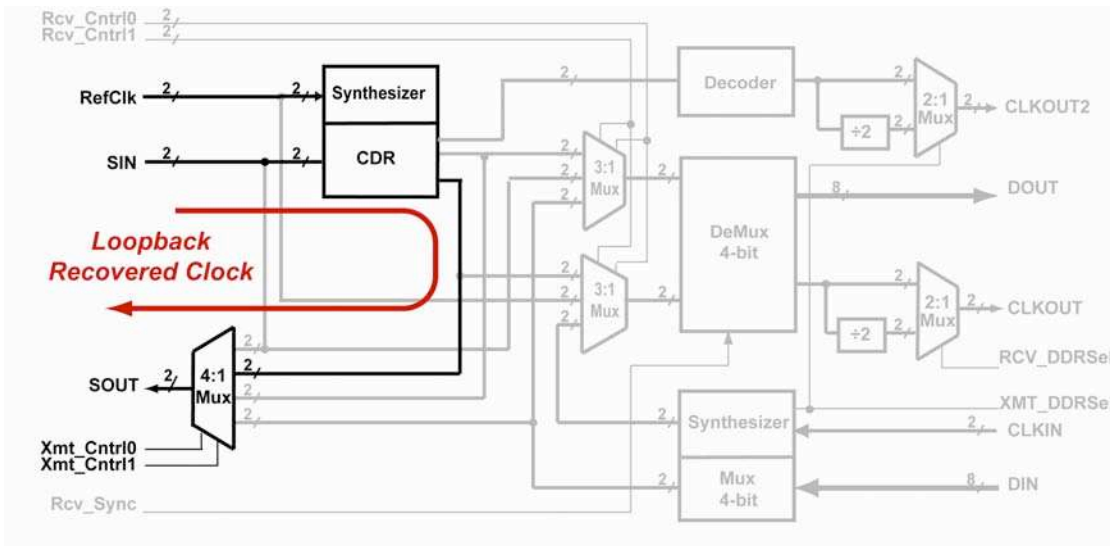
Rcv_Cntrl0 2
Rcv_Cntrl1 2

RefClk 2 2 Synthesizer

SIN 2 2 CDR

2 Decoder 2 2:1 Mux 2 CLKOUT2

÷2 2

2 3:1 Mux 2

8 DOUT

DeMux 4-bit

Loopback Recovered Clock

2 3:1 Mux 2

2 2:1 Mux 2 CLKOUT

÷2 2

RCV_DDRSel

SOUT 2 4:1 Mux 2

XMT_DDRSel

Synthesizer 2 CLKIN

Xmt_Cntrl0
Xmt_Cntrl1

Rcv_Sync 2 Mux 4-bit 8 DIN